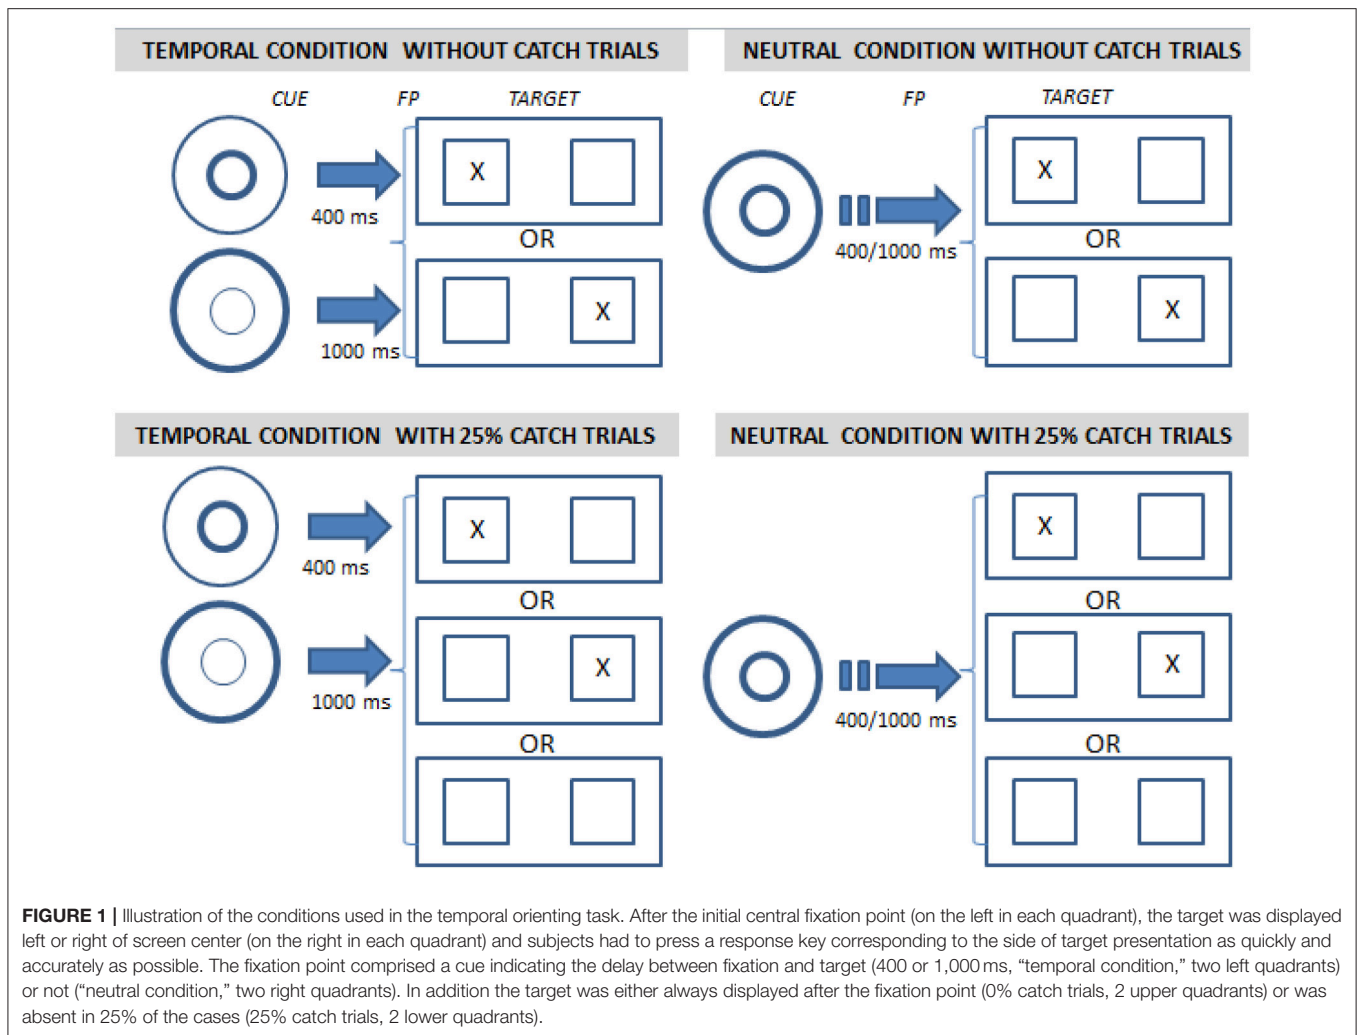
TEMPORAL CONDITION WITHOUT CATCH TRIALS

CUE FP TARGET

X

400 ms

OR

X

1000 ms

NEUTRAL CONDITION WITHOUT CATCH TRIALS

CUE FP TARGET

X

400/1000 ms

OR

X

TEMPORAL CONDITION WITH 25% CATCH TRIALS

X

400 ms

OR

X

1000 ms

OR

NEUTRAL CONDITION WITH 25% CATCH TRIALS

X

OR

X

400/1000 ms

OR

**FIGURE 1 |** Illustration of the conditions used in the temporal orienting task. After the initial central fixation point (on the left in each quadrant), the target was displayed left or right of screen center (on the right in each quadrant) and subjects had to press a response key corresponding to the side of target presentation as quickly and accurately as possible. The fixation point comprised a cue indicating the delay between fixation and target (400 or 1,000 ms, "temporal condition," two left quadrants) or not ("neutral condition," two right quadrants). In addition the target was either always displayed after the fixation point (0% catch trials, 2 upper quadrants) or was absent in 25% of the cases (25% catch trials, 2 lower quadrants).